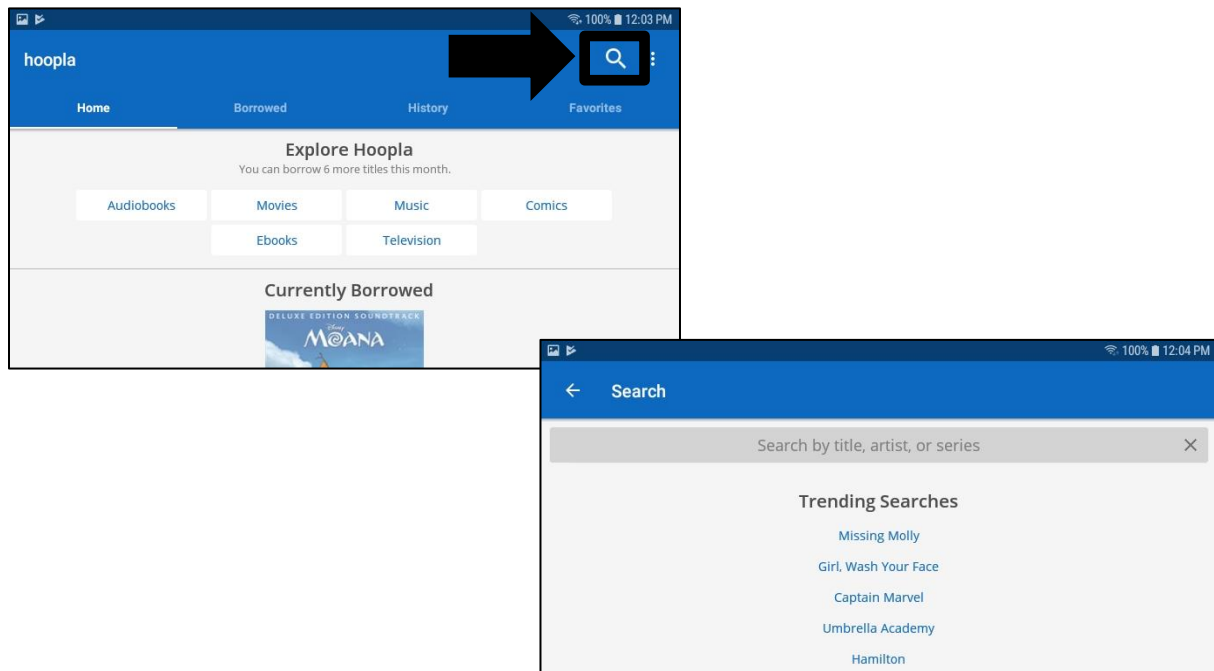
100% 12:03 PM

hoopla

Home Borrowed History Favorites

Explore Hoopla
You can borrow 6 more titles this month.

Audiobooks Movies Music Comics
Ebooks Television

Currently Borrowed

DELUXE EDITION SOUNDTRACK
Disney
MOANA

100% 12:04 PM

Search

Search by title, artist, or series

Trending Searches
Missing Molly
Girl, Wash Your Face
Captain Marvel
Umbrella Academy
Hamilton